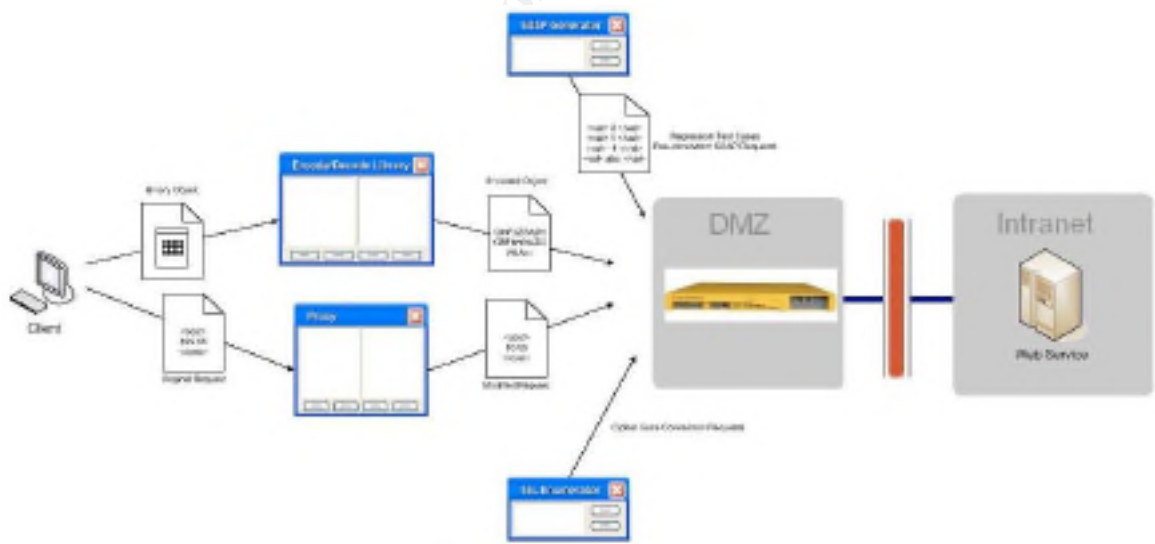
SOAP Generator

Regression Test Cases
Documentation SOAP Request

Encode/Decode Library

Binary Object

Encoded Object

DMZ

Intranet

Client

Proxy

Original Request

Modified Request

Web Service

Cyber Sans Overview Request

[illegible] Generator